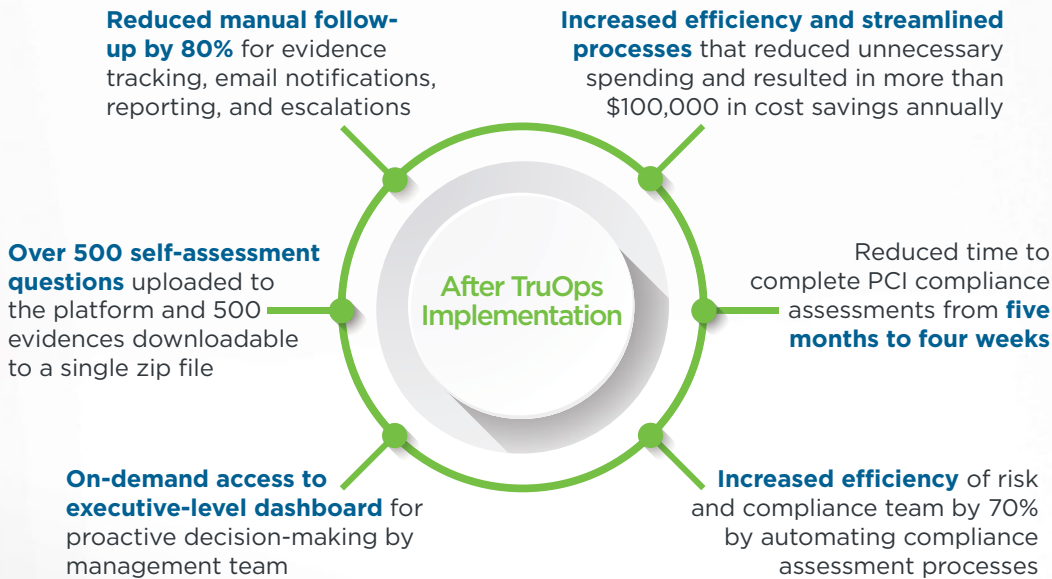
Reduced manual follow-up by 80% for evidence tracking, email notifications, reporting, and escalations

Increased efficiency and streamlined processes that reduced unnecessary spending and resulted in more than $100,000 in cost savings annually

Over 500 self-assessment questions uploaded to the platform and 500 evidences downloadable to a single zip file

After TruOps Implementation

Reduced time to complete PCI compliance assessments from five months to four weeks

On-demand access to executive-level dashboard for proactive decision-making by management team

Increased efficiency of risk and compliance team by 70% by automating compliance assessment processes